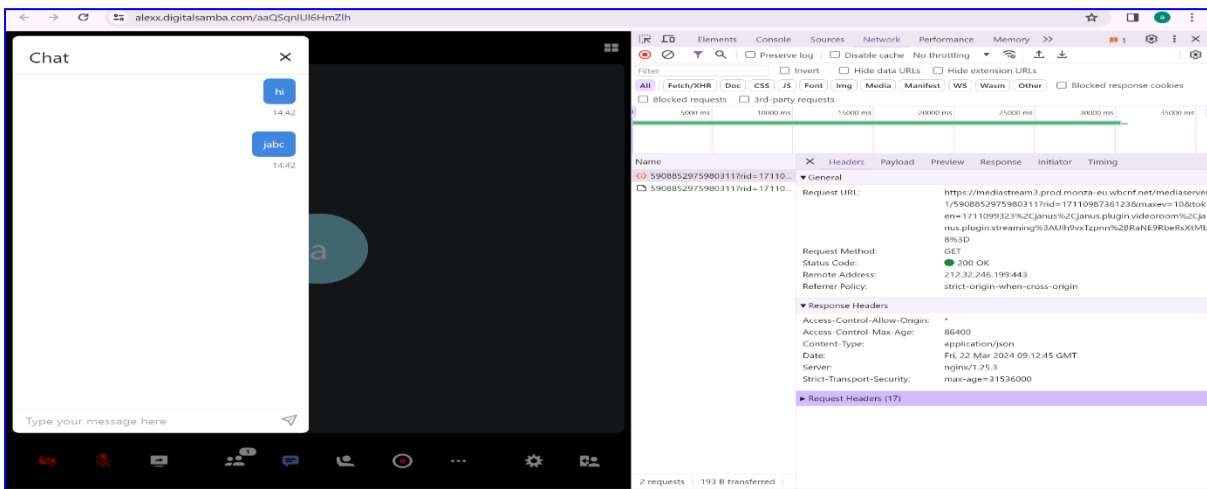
alexx.digitalsamba.com/aaQSqnlUl6HmZlh

Chat

hi
14:42

jabc
14:42

a

Type your message here

1

Elements Console Sources Network Performance Memory >>

1

Preserve log Disable cache No throttling

Filter

Invert Hide data URLs Hide extension URLs

All Fetch/XHR Doc CSS JS Font Img Media Manifest WS Wasm Other Blocked response cookies

Blocked requests 3rd-party requests

5000 ms 10000 ms 15000 ms 20000 ms 25000 ms 30000 ms 35000 ms

Name

5908852975980311?rid=17110...
5908852975980311?rid=17110...

Headers Payload Preview Response Initiator Timing

▾General

Request URL: https://mediastream3.prod.monza-eu.wbcnf.net/mediaserver 1/5908852975980311?rid=1711098736123&maxev=10&tok en=1711099323%2Cjanus%2Cjanus.plugin.videoroom%2Cja nus.plugin.streaming%3AUlh9vxTzpnn%2BRaNE9RbeRsXtMb 8%3D

Request Method: GET
Status Code: 200 OK
Remote Address: 212.32.246.199:443
Referrer Policy: strict-origin-when-cross-origin

▾Response Headers

Access-Control-Allow-Origin: *
Access-Control-Max-Age: 86400
Content-Type: application/json
Date: Fri, 22 Mar 2024 09:12:45 GMT
Server: nginx/1.25.3
Strict-Transport-Security: max-age=31536000

▸Request Headers (17)

2 requests 193 B transferred